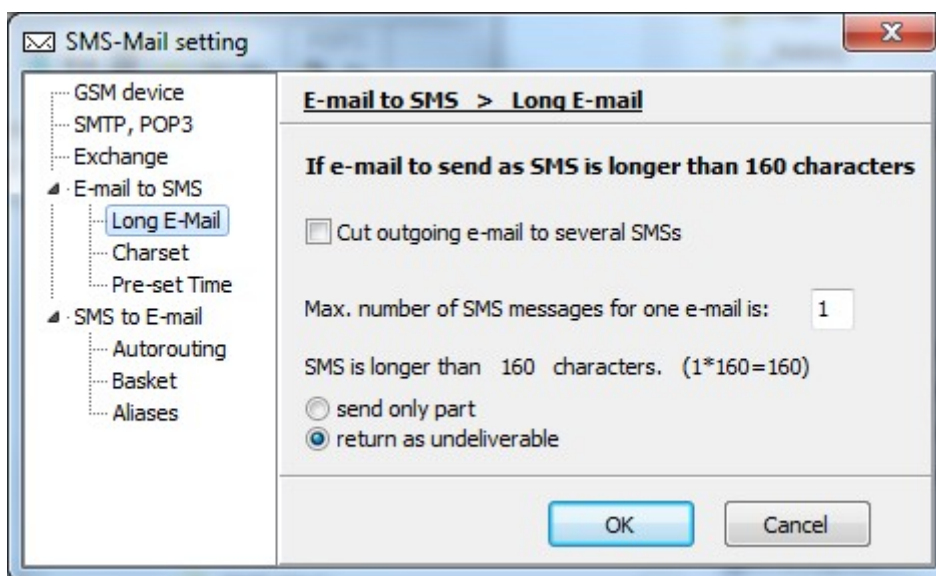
SMS-Mail setting

GSM device
SMTP, POP3
Exchange
E-mail to SMS
Long E-Mail
Charset
Pre-set Time
SMS to E-mail
Autorouting
Basket
Aliases

E-mail to SMS > Long E-mail

If e-mail to send as SMS is longer than 160 characters

Cut outgoing e-mail to several SMSs

Max. number of SMS messages for one e-mail is: 1

SMS is longer than 160 characters. (1*160=160)

send only part
return as undeliverable

OK
Cancel